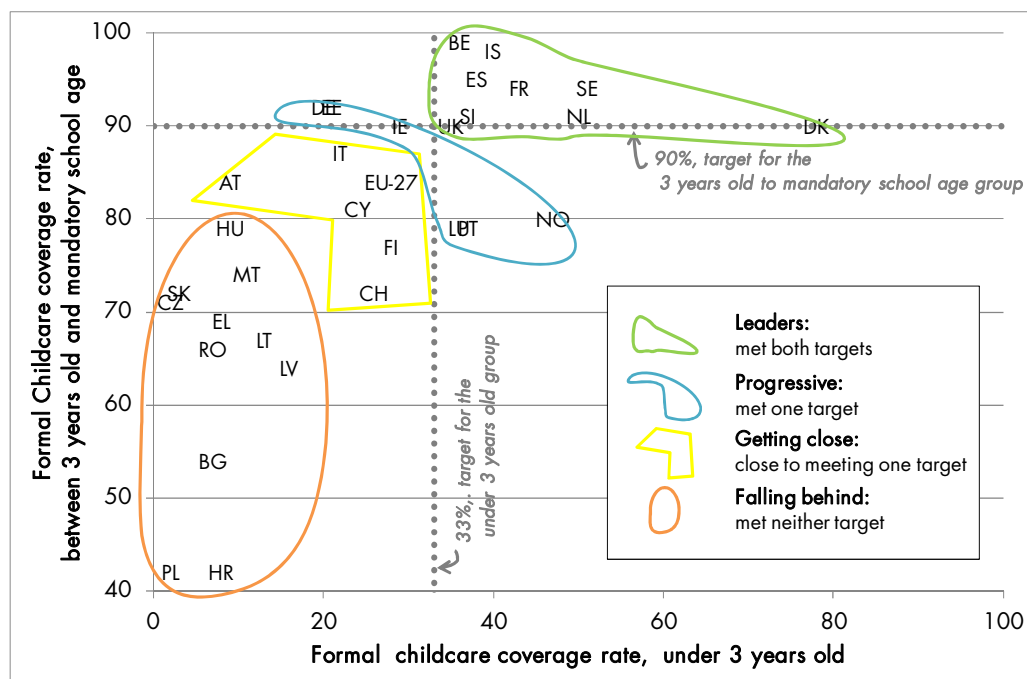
Formal Childcare coverage rate, between 3 years old and mandatory school age

100
90
80
70
60
50
40

BE
IS
ES
FR
SE
SI
NL
UK
DK
DE
EE
IE
IT
EU-27
AT
CY
HU
FI
LU
PT
NO
MT
CH
SK
CZ
EL
LT
RO
LV
BG
PL
HR

90%, target for the 3 years old to mandatory school age group

33%, target for the under 3 years old group

Leaders: met both targets
Progressive: met one target
Getting close: close to meeting one target
Falling behind: met neither target

0
20
40
60
80
100

Formal childcare coverage rate, under 3 years old